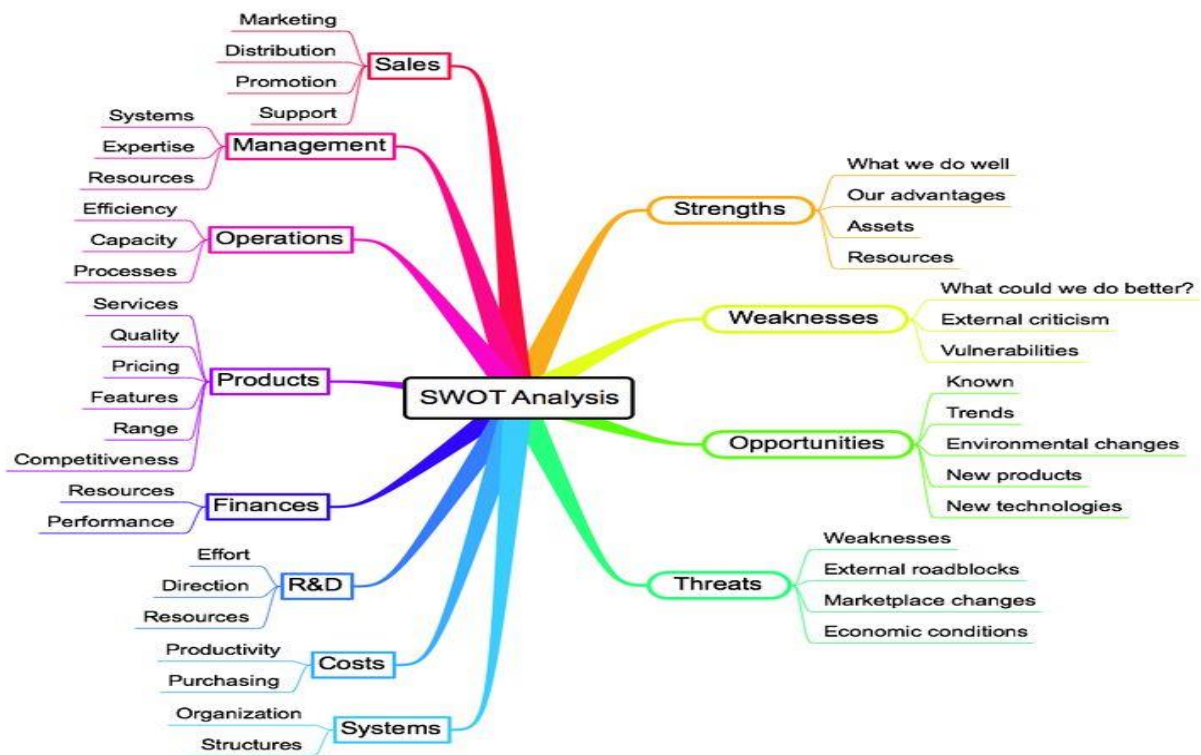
SWOT Analysis

Sales
Marketing
Distribution
Promotion
Support

Management
Systems
Expertise
Resources

Operations
Efficiency
Capacity
Processes

Products
Services
Quality
Pricing
Features
Range
Competitiveness

Finances
Resources
Performance

R&D
Effort
Direction
Resources

Costs
Productivity
Purchasing

Systems
Organization
Structures

Strengths
What we do well
Our advantages
Assets
Resources

Weaknesses
What could we do better?
External criticism
Vulnerabilities

Opportunities
Known
Trends
Environmental changes
New products
New technologies

Threats
Weaknesses
External roadblocks
Marketplace changes
Economic conditions